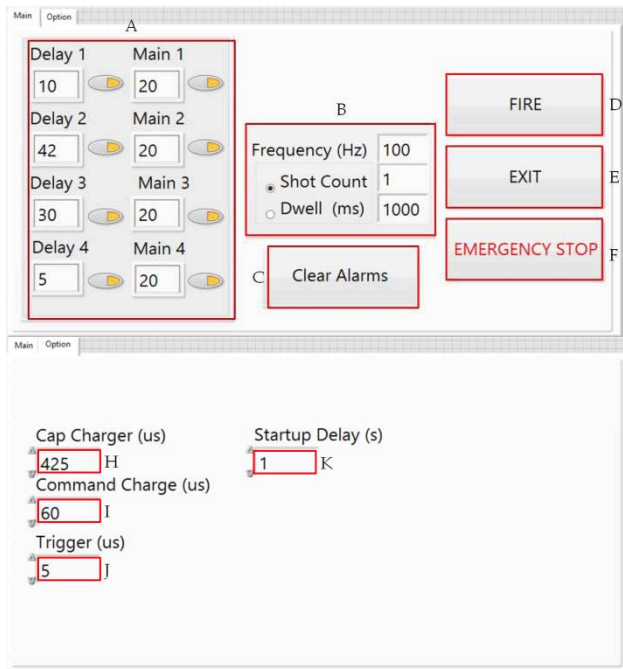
Main Option

A

Delay 1 Main 1
10 20
Delay 2 Main 2
42 20
Delay 3 Main 3
30 20
Delay 4 Main 4
5 20

B

Frequency (Hz) 100
Shot Count 1
Dwell (ms) 1000

C Clear Alarms

FIRE D

EXIT E

EMERGENCY STOP F

Main Option

Cap Charger (us)
425 H
Command Charge (us)
60 I
Trigger (us)
5 J

Startup Delay (s)
1 K